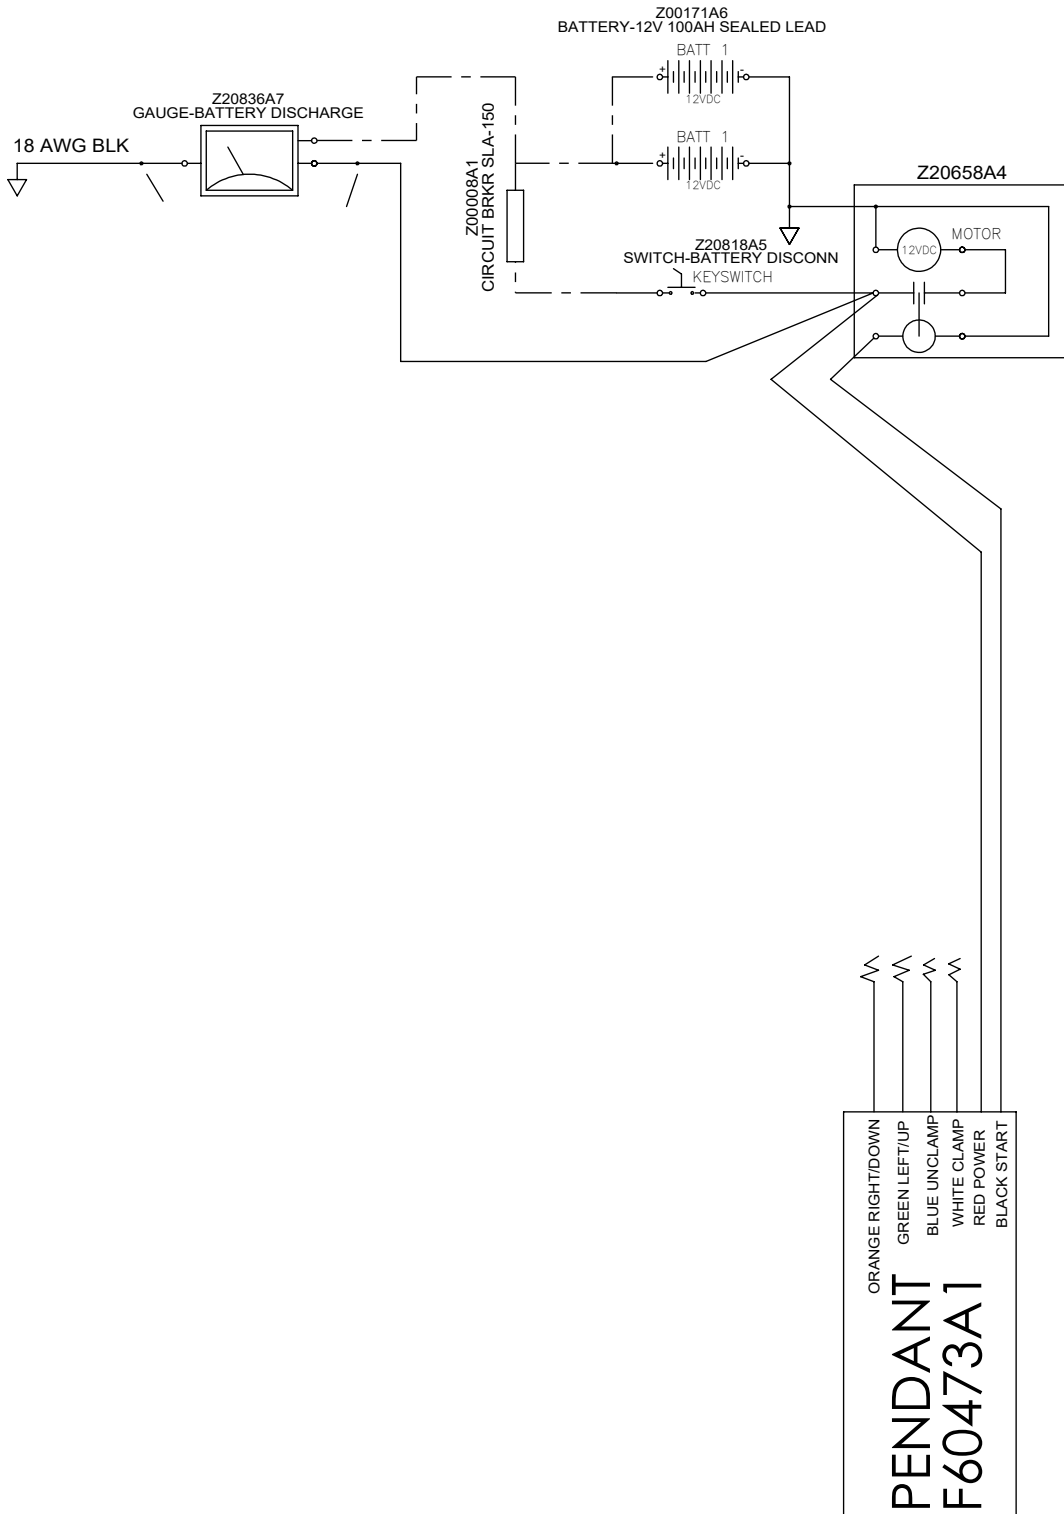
Z00171A6
BATTERY-12V 100AH SEALED LEAD

BATT 1
+
-
12VDC

BATT 1
+
-
12VDC

Z20836A7
GAUGE-BATTERY DISCHARGE

18 AWG BLK

Z00008A1
CIRCUIT BRKR SLA-150

Z20658A4

12VDC

MOTOR

Z20818A5
SWITCH-BATTERY DISCONN

KEYSWITCH

ORANGE RIGHT/DOWN
GREEN LEFT/UP
BLUE UNCLAMP
WHITE CLAMP
RED POWER
BLACK START

PENDANT
F60473A1